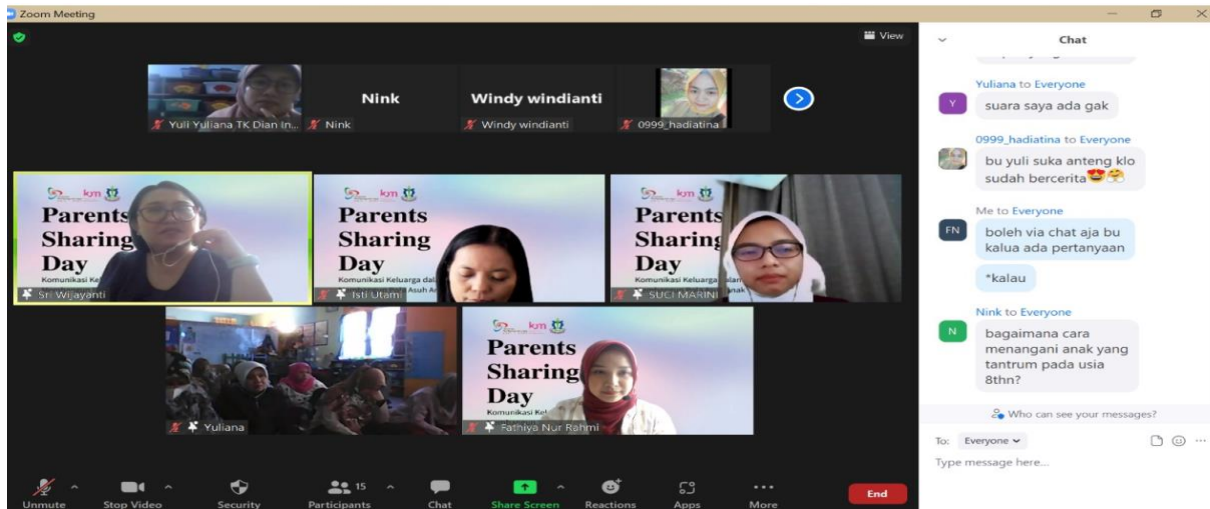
Zoom Meeting

View

Nink

Windy windianti

Yuli Yuliana TK Dian In...

Nink

Windy windianti

0999_hadiatina

km

Parents Sharing Day

Komunikasi Ke

Sri Wijayanti

km

Parents Sharing Day

Komunikasi Keluarga dal

Asuh A

Isti Utami

km

Parents Sharing Day

Komunikasi Keluarga

SUCI MARINI

Yuliana

km

Parents Sharing Day

Komunikasi Kel

Fathiya Nur Rahmi

Unmute

Stop Video

Security

15

Participants

Chat

Share Screen

Reactions

Apps

More

End

Chat

Yuliana to Everyone

suara saya ada gak

0999_hadiatina to Everyone

bu yuli suka anteng klo sudah bercerita😍🤗

Me to Everyone

boleh via chat aja bu kalua ada pertanyaan

*kalau

Nink to Everyone

bagaimana cara menangani anak yang tantrum pada usia 8thn?

Who can see your messages?

To: Everyone

Type message here...